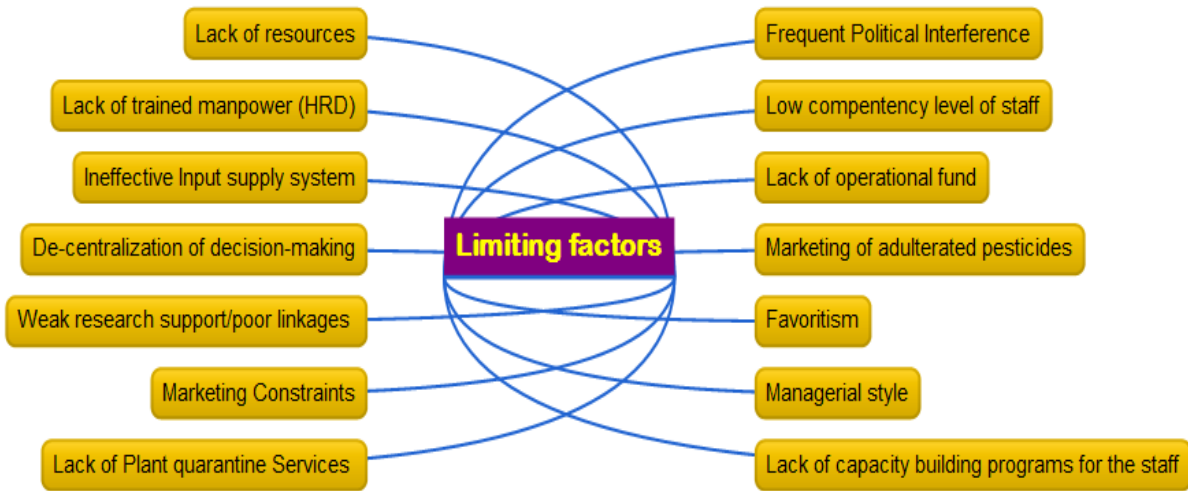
Lack of resources

Lack of trained manpower (HRD)

Ineffective Input supply system

De-centralization of decision-making

Weak research support/poor linkages

Marketing Constraints

Lack of Plant quarantine Services

Limiting factors

Frequent Political Interference

Low compentency level of staff

Lack of operational fund

Marketing of adulterated pesticides

Favoritism

Managerial style

Lack of capacity building programs for the staff